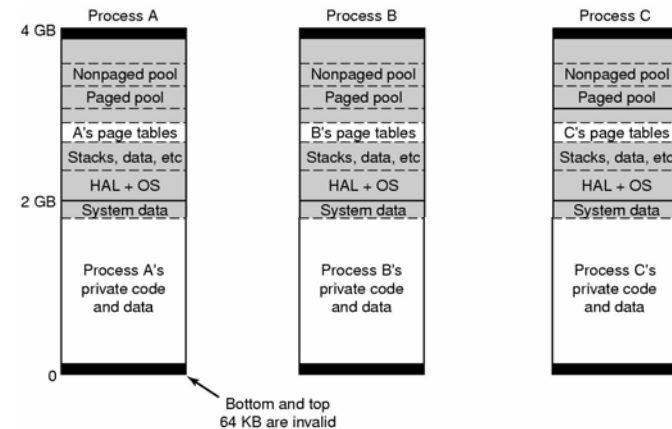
Process A

Process B

Process C

4 GB

2 GB

0

Nonpaged pool
Paged pool
A's page tables
Stacks, data, etc
HAL + OS
System data

Process A's private code and data

Nonpaged pool
Paged pool
B's page tables
Stacks, data, etc
HAL + OS
System data

Process B's private code and data

Nonpaged pool
Paged pool
C's page tables
Stacks, data, etc
HAL + OS
System data

Process C's private code and data

Bottom and top 64 KB are invalid